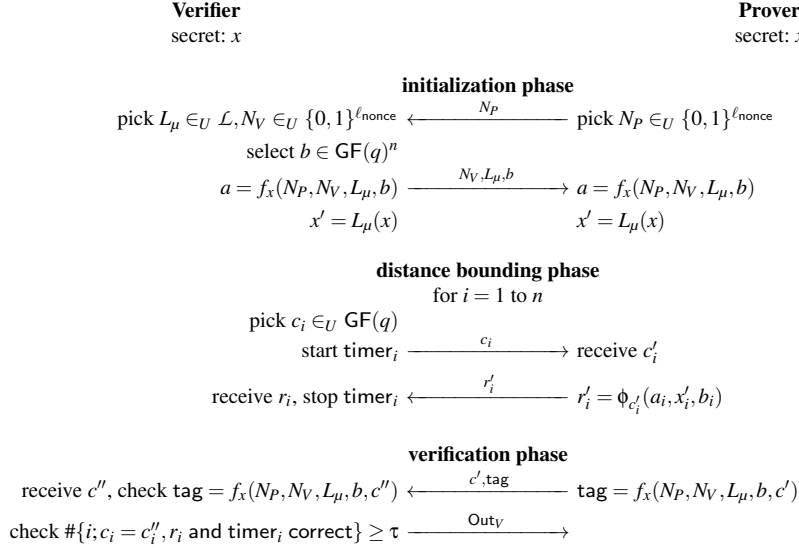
**Verifier**
secret: $x$

**Prover**
secret: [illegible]

**initialization phase**

pick $L_\mu \in_U \mathcal{L}, N_V \in_U \{0,1\}^{\ell_{\text{nonce}}}$ $\xleftarrow{N_P}$ pick $N_P \in_U \{0,1\}^{\ell_{\text{nonce}}}$

select $b \in \mathsf{GF}(q)^n$

$a = f_x(N_P, N_V, L_\mu, b)$ $\xrightarrow{N_V, L_\mu, b}$ $a = f_x(N_P, N_V, L_\mu, b)$

$x' = L_\mu(x)$ $x' = L_\mu(x)$

**distance bounding phase**
for $i = 1$ to $n$

pick $c_i \in_U \mathsf{GF}(q)$

start $\mathsf{timer}_i$ $\xrightarrow{c_i}$ receive $c_i'$

receive $r_i$, stop $\mathsf{timer}_i$ $\xleftarrow{r_i'}$ $r_i' = \phi_{c_i'}(a_i, x_i', b_i)$

**verification phase**

receive $c''$, check $\mathsf{tag} = f_x(N_P, N_V, L_\mu, b, c'')$ $\xleftarrow{c', \mathsf{tag}}$ $\mathsf{tag} = f_x(N_P, N_V, L_\mu, b, c')$

check $\#\{i; c_i = c_i'', r_i \text{ and } \mathsf{timer}_i \text{ correct}\} \geq \tau$ $\xrightarrow{\mathsf{Out}_V}$